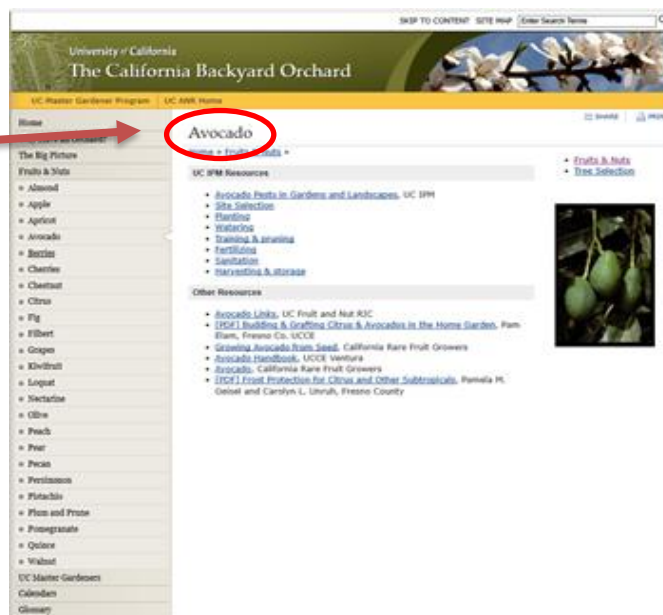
SKIP TO CONTENT SITE MAP Enter Search Terms

University of California
The California Backyard Orchard

UC Master Gardener Program | UC ANR Home

Home
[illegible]
The Big Picture
Fruits & Nuts
» Almond
» Apple
» Apricot
» Avocado
» Berries
» Cherries
» Chestnut
» Citrus
» Fig
» Filbert
» Grapes
» Kiwifruit
» Loquat
» Nectarine
» Olive
» Peach
» Pear
» Pecan
» Persimmon
» Pistachio
» Plum and Prune
» Pomegranate
» Quince
» Walnut
UC Master Gardeners
Calendars
Glossary

SHARE PRI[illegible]

Avocado

Home » Fruits & Nuts »

UC IPM Resources

- Avocado Pests in Gardens and Landscapes, UC IPM
- Site Selection
- Planting
- Watering
- Training & pruning
- Fertilizing
- Sanitation
- Harvesting & storage

Other Resources

- Avocado Links, UC Fruit and Nut RIC
- [PDF] Budding & Grafting Citrus & Avocados in the Home Garden, Pam Elam, Fresno Co. UCCE
- Growing Avocado from Seed, California Rare Fruit Growers
- Avocado Handbook, UCCE Ventura
- Avocado, California Rare Fruit Growers
- [PDF] Frost Protection for Citrus and Other Subtropicals, Pamela M. Geisel and Carolyn L. Unruh, Fresno County

- Fruits & Nuts
- Tree Selection